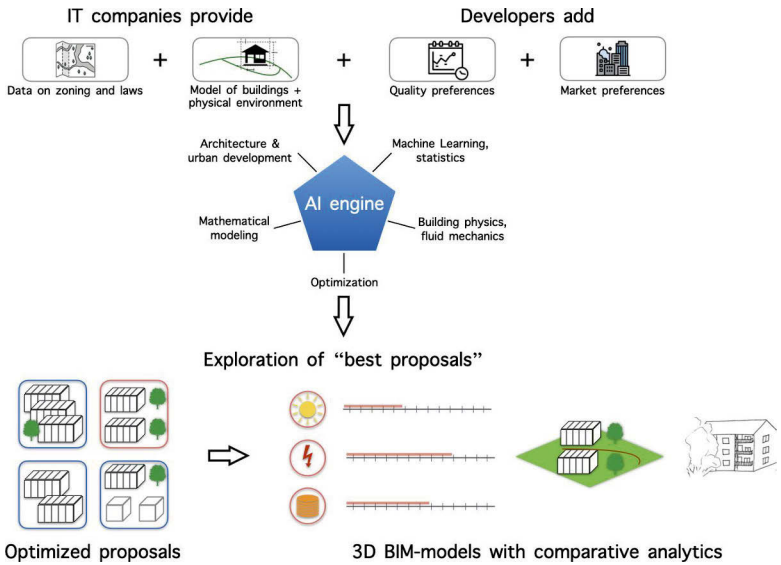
IT companies provide

Developers add

Data on zoning and laws

+

Model of buildings + physical environment

+

Quality preferences

+

Market preferences

Architecture & urban development

Machine Learning, statistics

AI engine

Mathematical modeling

Building physics, fluid mechanics

Optimization

Exploration of "best proposals"

Optimized proposals

3D BIM-models with comparative analytics